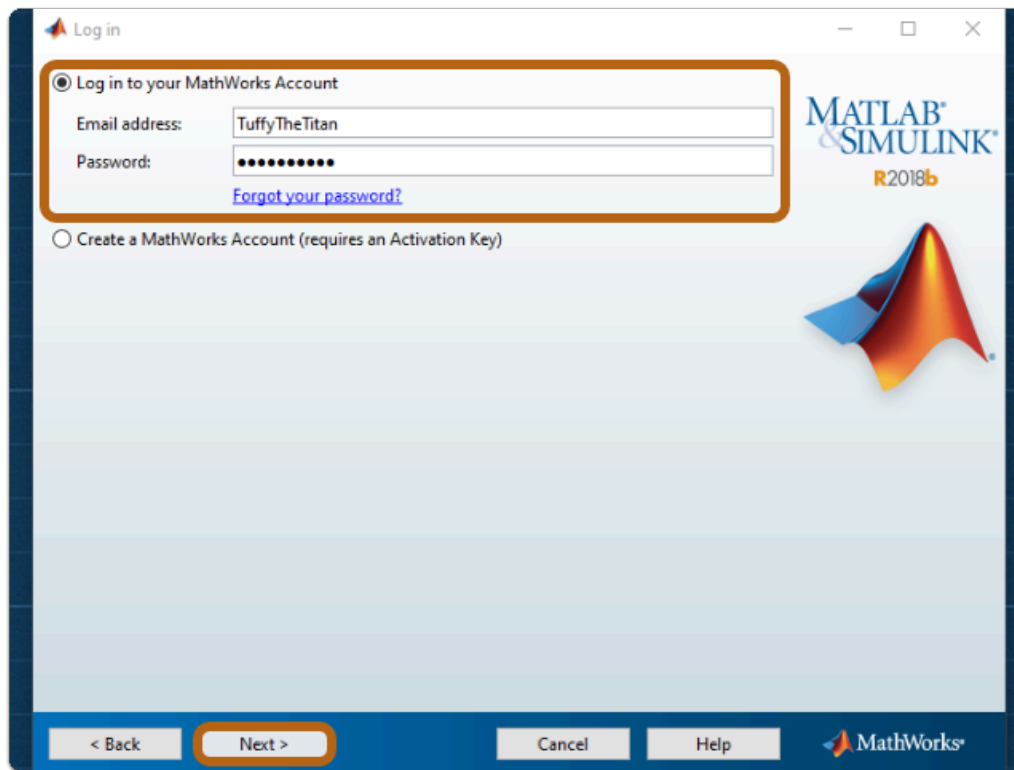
Log in

Log in to your MathWorks Account

Email address: TuffyTheTitan

Password: ●●●●●●●●●●●

Forgot your password?

Create a MathWorks Account (requires an Activation Key)

MATLAB® & SIMULINK®

R2018b

< Back

Next >

Cancel

Help

MathWorks®